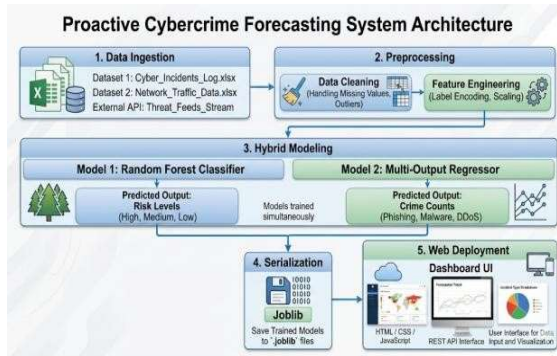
Proactive Cybercrime Forecasting System Architecture

1. Data Ingestion

Dataset 1: Cyber_Incidents_Log.xlsx
Dataset 2: Network_Traffic_Data.xlsx
External API: Threat_Feeds_Stream

2. Preprocessing

Data Cleaning (Handling Missing Values, Outliers)

Feature Engineering (Label Encoding, Scaling)

3. Hybrid Modeling

Model 1: Random Forest Classifier

Model 2: Multi-Output Regressor

Predicted Output: Risk Levels (High, Medium, Low)

Models trained simultaneously

Predicted Output: Crime Counts (Phishing, Malware, DDoS)

4. Serialization

Joblib

Save Trained Models to '.joblib' files

5. Web Deployment

Dashboard UI

HTML / CSS / JavaScript

REST API Interface

User Interface for Data Input and Visualization